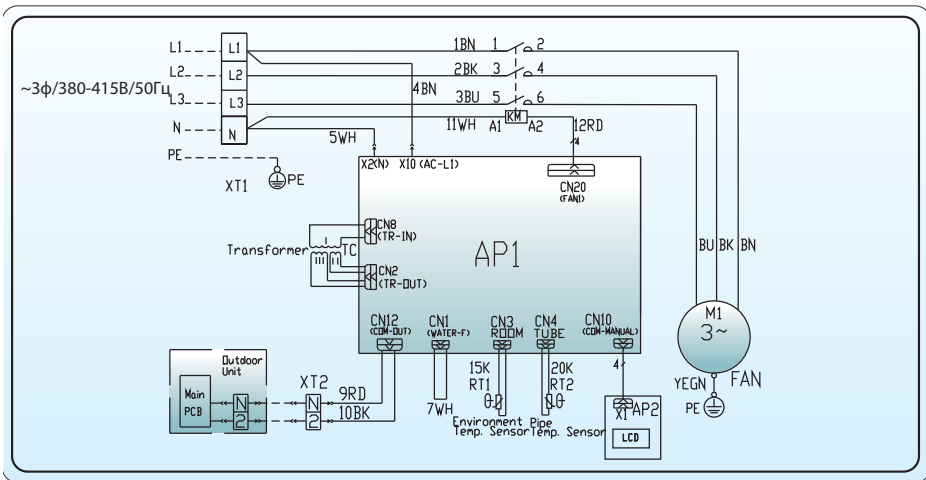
L1
L2
L3
N
PE
L1
L2
L3
N
~3ϕ/380-415В/50Гц
XT1
PE
1BN 1 2
2BK 3 4
3BU 5 6
4BN
11WH A1 KM A2
12RD
5WH
X2(N) X10 (AC-L1)
CN20 (FAN)
CN8 (TR-IN)
Transformer
TC
CN2 (TR-OUT)
AP1
BU BK BN
CN12 (COM-OUT)
CN1 (WATER-F)
CN3 ROOM
CN4 TUBE
CN10 (COM-MANUAL)
M1 3~
Outdoor Unit
Main PCB
N
2
XT2
N
2
9RD
10BK
7WH
15K RT1
20K RT2
4
X1 AP2
LCD
YEGN
FAN
PE
Environment Pipe
Temp. Sensor Temp. Sensor